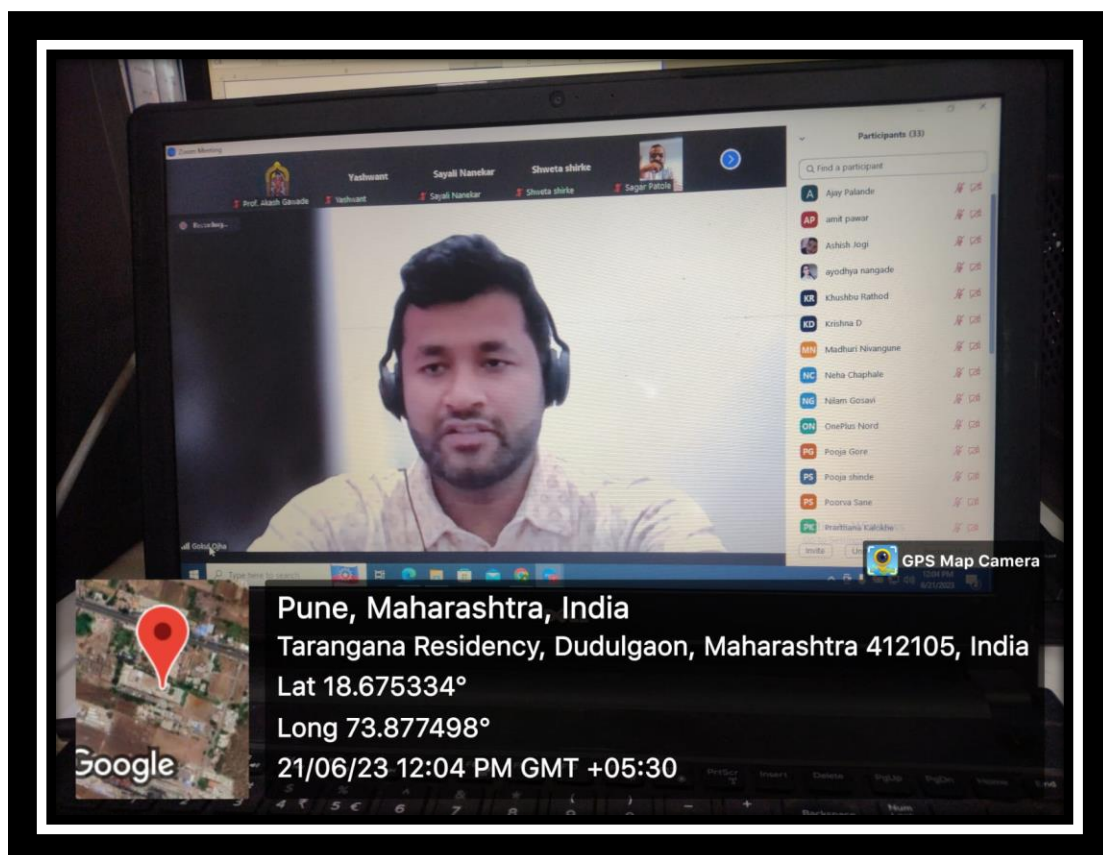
Zoom Meeting

Prof. Akash Gavade

Yashwant
Yashwant

Sayali Nanekar
Sayali Nanekar

Shweta shirke
Shweta shirke

Sagar Patole

Recording...

Participants (33)

Find a participant

A Ajay Palande
AP amit pawar
Ashish Jogi
ayodhya nangade
KR Khushbu Rathod
KD Krishna D
MN Madhuri Nivangune
NC Neha Chaphale
NG Nilam Gosavi
ON OnePlus Nord
PG Pooja Gore
PS Pooja shinde
PS Poorva Sane
PK Prarthana Kalokhe

Invite

Gokul Ojha

Type here to search

12:04 PM
6/21/2023

GPS Map Camera

Pune, Maharashtra, India
Tarangana Residency, Dudulgaon, Maharashtra 412105, India
Lat 18.675334°
Long 73.877498°
21/06/23 12:04 PM GMT +05:30

Google